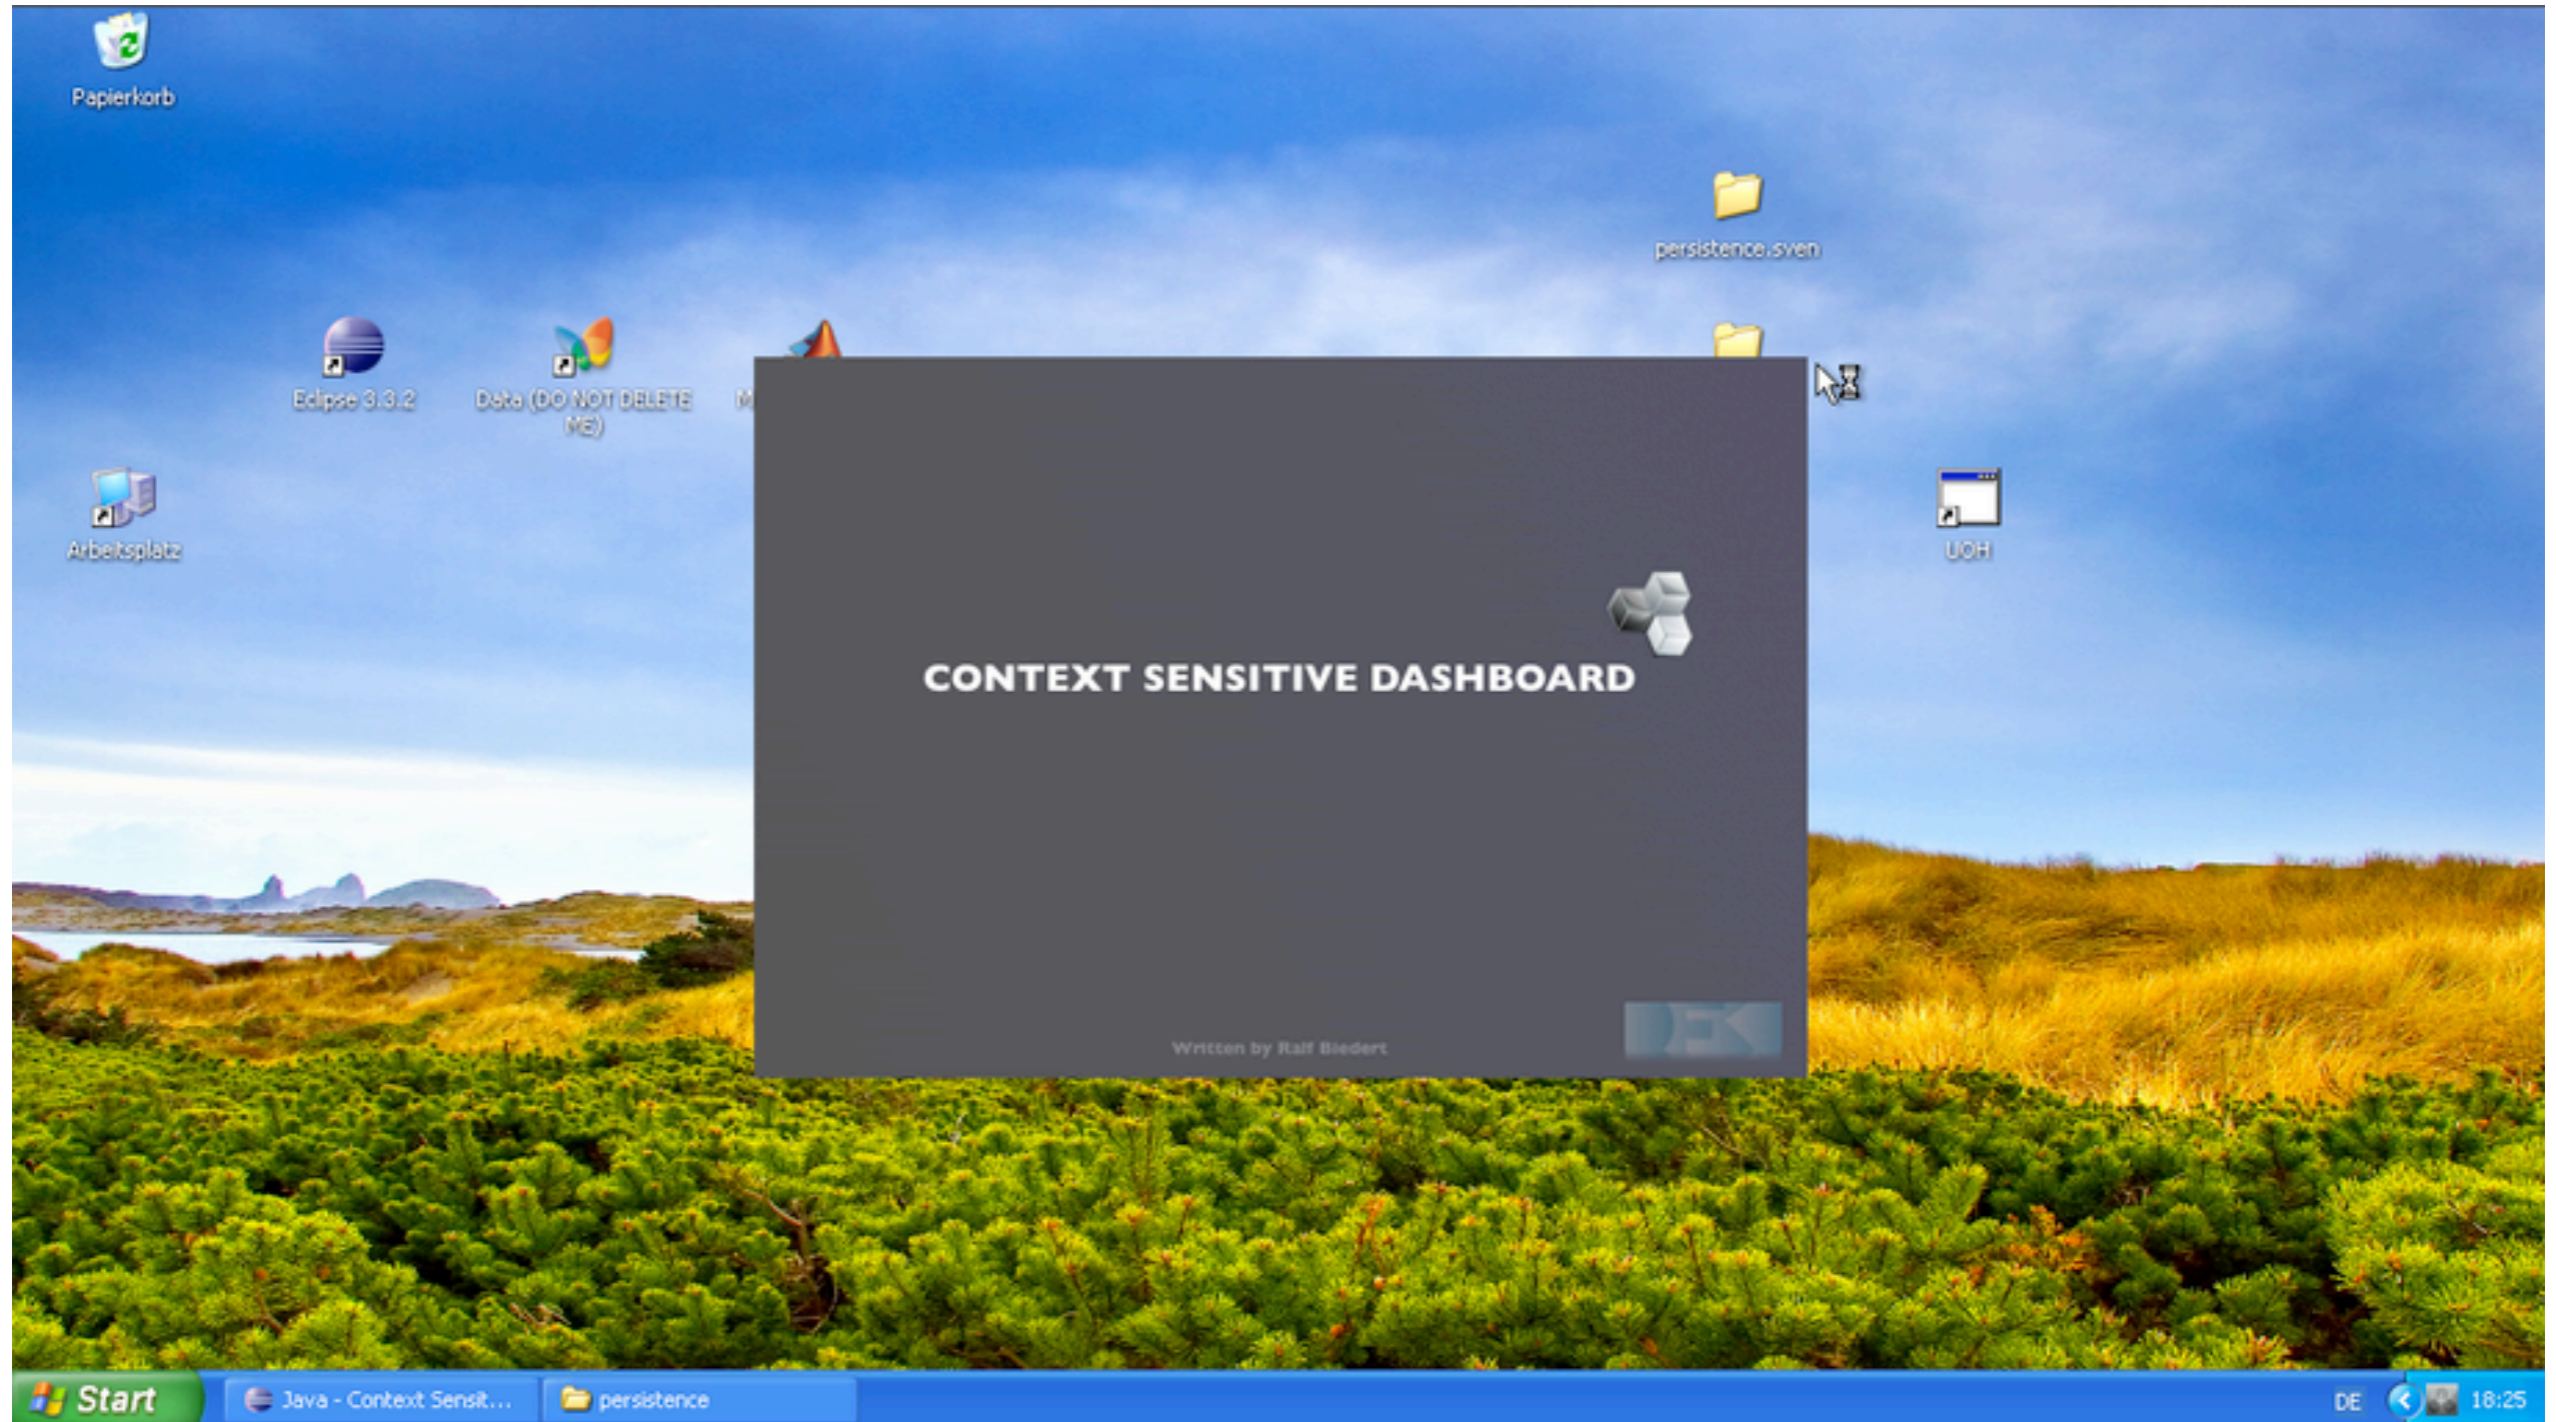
Papierkorb

persistence.sven

Eclipse 3.3.2

Data (DO NOT DELETE ME)

M

Arbeitsplatz

UOH

CONTEXT SENSITIVE DASHBOARD

Written by Ralf Biedert

DFKI

Start

Java - Context Sensit...

persistence

DE

18:25